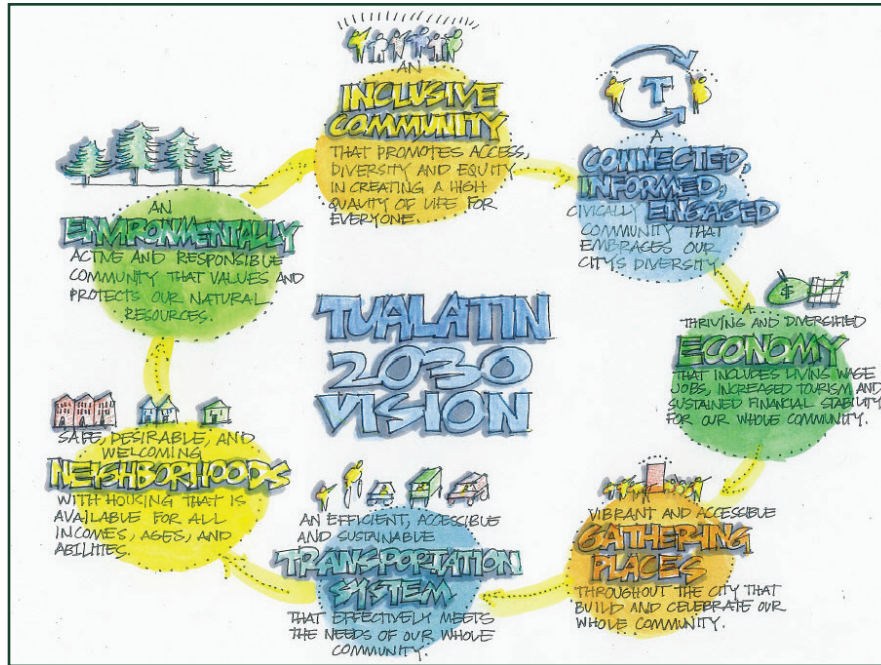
AN
INCLUSIVE COMMUNITY
THAT PROMOTES ACCESS, DIVERSITY AND EQUITY IN CREATING A HIGH QUALITY OF LIFE FOR EVERYONE.

A
CONNECTED, INFORMED, CIVICALLY ENGAGED
COMMUNITY THAT EMBRACES OUR CITY'S DIVERSITY.

A
THRIVING AND DIVERSIFIED
ECONOMY
THAT INCLUDES LIVING WAGE JOBS, INCREASED TOURISM AND SUSTAINED FINANCIAL STABILITY FOR OUR WHOLE COMMUNITY.

VIBRANT AND ACCESSIBLE
GATHERING PLACES
THROUGHOUT THE CITY THAT BUILD AND CELEBRATE OUR WHOLE COMMUNITY.

AN EFFICIENT, ACCESSIBLE AND SUSTAINABLE
TRANSPORTATION SYSTEM
THAT EFFECTIVELY MEETS THE NEEDS OF OUR WHOLE COMMUNITY.

SAFE, DESIRABLE, AND WELCOMING
NEIGHBORHOODS
WITH HOUSING THAT IS AVAILABLE FOR ALL INCOMES, AGES, AND ABILITIES.

AN
ENVIRONMENTALLY
ACTIVE AND RESPONSIBLE COMMUNITY THAT VALUES AND PROTECTS OUR NATURAL RESOURCES.

TUALATIN 2030 VISION